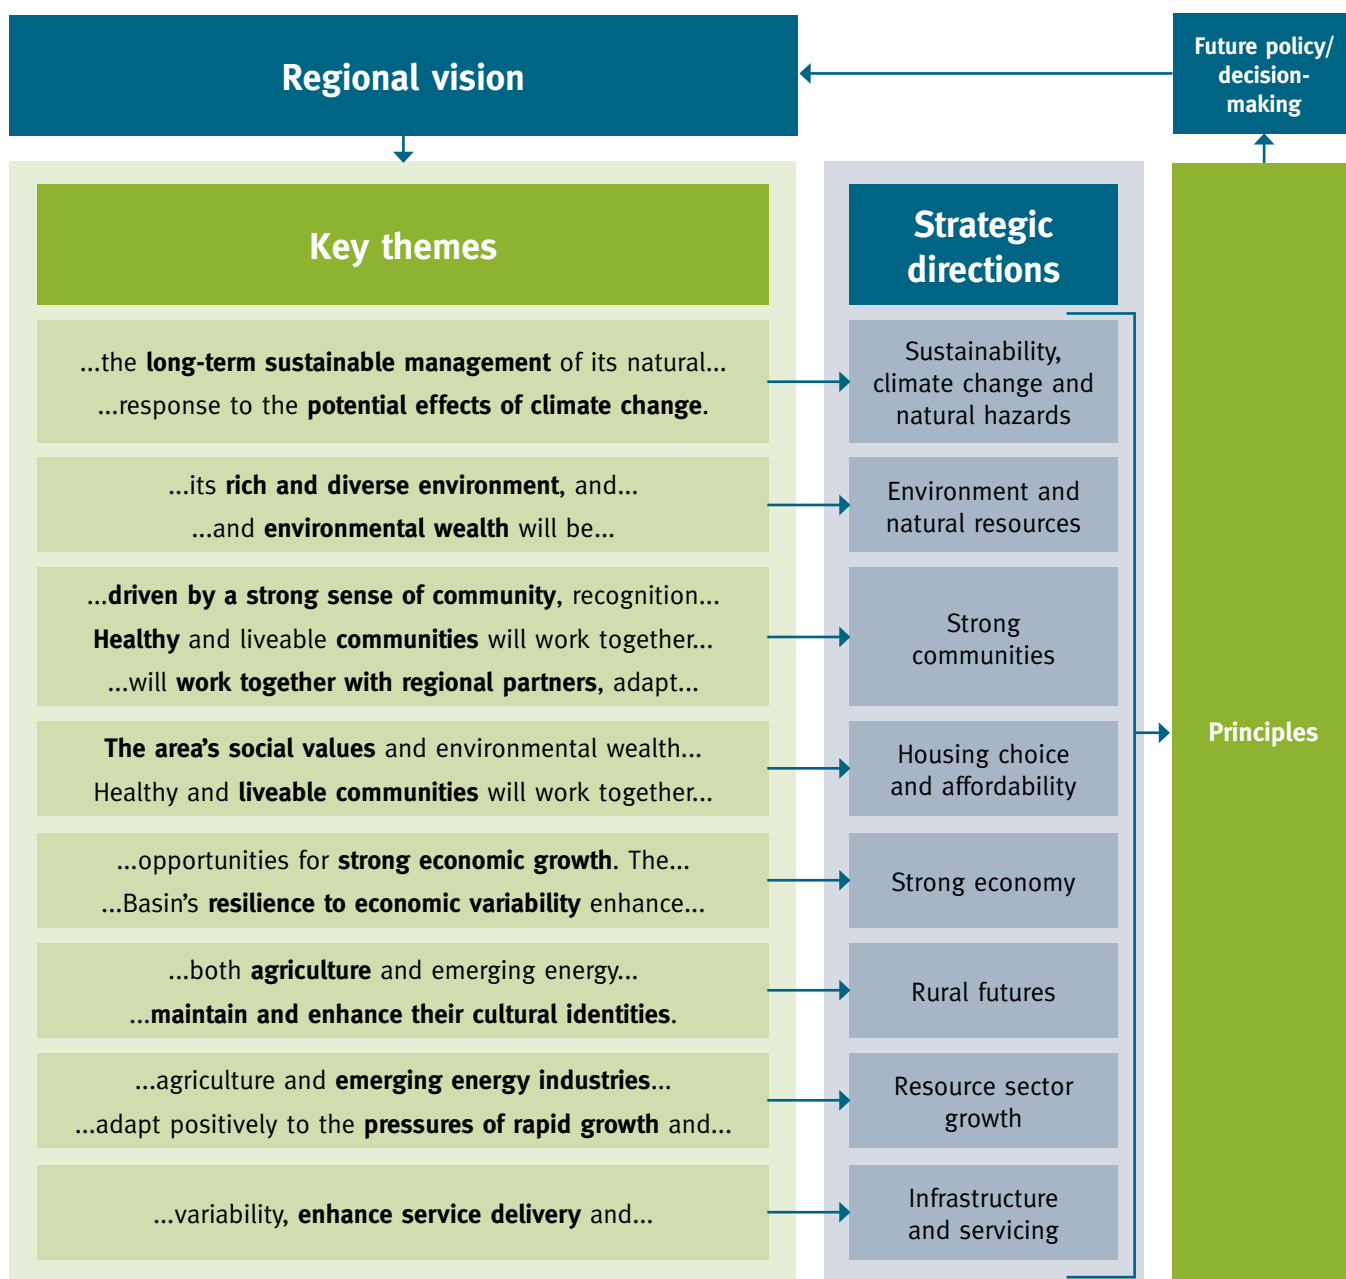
Regional vision

Future policy/ decision-making

Key themes

Strategic directions

...the **long-term sustainable management** of its natural...
...response to the **potential effects of climate change**.

Sustainability, climate change and natural hazards

...its **rich and diverse environment**, and...
...and **environmental wealth** will be...

Environment and natural resources

...**driven by a strong sense of community**, recognition...
**Healthy** and liveable **communities** will work together...
...will **work together with regional partners**, adapt...

Strong communities

**The area's social values** and environmental wealth...
Healthy and **liveable communities** will work together...

Housing choice and affordability

...opportunities for **strong economic growth**. The...
...Basin's **resilience to economic variability** enhance...

Strong economy

...both **agriculture** and emerging energy...
...**maintain and enhance their cultural identities**.

Rural futures

...agriculture and **emerging energy industries**...
...adapt positively to the **pressures of rapid growth** and...

Resource sector growth

...variability**, enhance service delivery** and...

Infrastructure and servicing

Principles